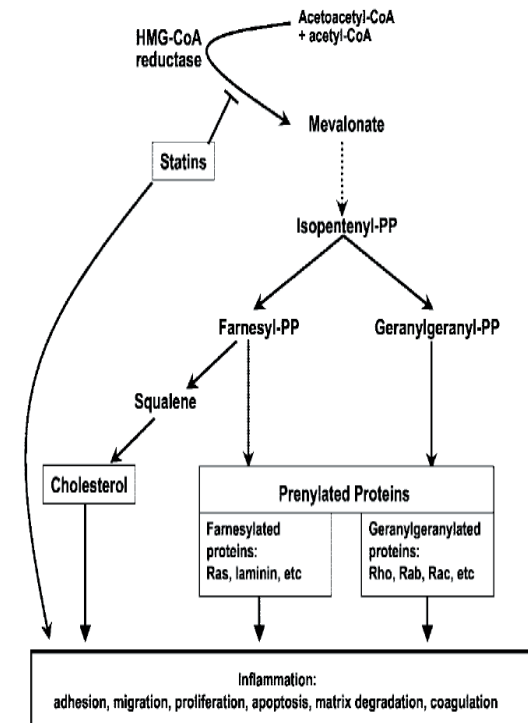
Acetoacetyl-CoA
+ acetyl-CoA

HMG-CoA
reductase

Mevalonate

Statins

Isopentenyl-PP

Farnesyl-PP

Geranylgeranyl-PP

Squalene

Cholesterol

Prenylated Proteins

Farnesylated proteins:
Ras, laminin, etc

Geranylgeranylated proteins:
Rho, Rab, Rac, etc

Inflammation:
adhesion, migration, proliferation, apoptosis, matrix degradation, coagulation